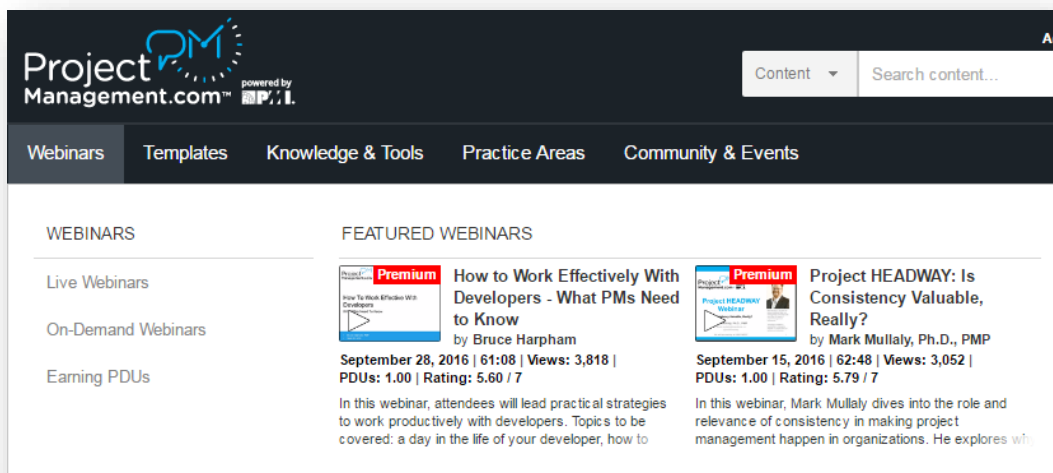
ProjectManagement.com™ powered by PMI.

Content

Search content...

Webinars
Templates
Knowledge & Tools
Practice Areas
Community & Events

WEBINARS

Live Webinars

On-Demand Webinars

Earning PDUs

FEATURED WEBINARS

Premium
How To Work Effective With Developers

How to Work Effectively With Developers - What PMs Need to Know
by Bruce Harpham
September 28, 2016 | 61:08 | Views: 3,818 | PDUs: 1.00 | Rating: 5.60 / 7
In this webinar, attendees will lead practical strategies to work productively with developers. Topics to be covered: a day in the life of your developer, how to

Premium
Project HEADWAY Webinar

Project HEADWAY: Is Consistency Valuable, Really?
by Mark Mullaly, Ph.D., PMP
September 15, 2016 | 62:48 | Views: 3,052 | PDUs: 1.00 | Rating: 5.79 / 7
In this webinar, Mark Mullaly dives into the role and relevance of consistency in making project management happen in organizations. He explores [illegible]